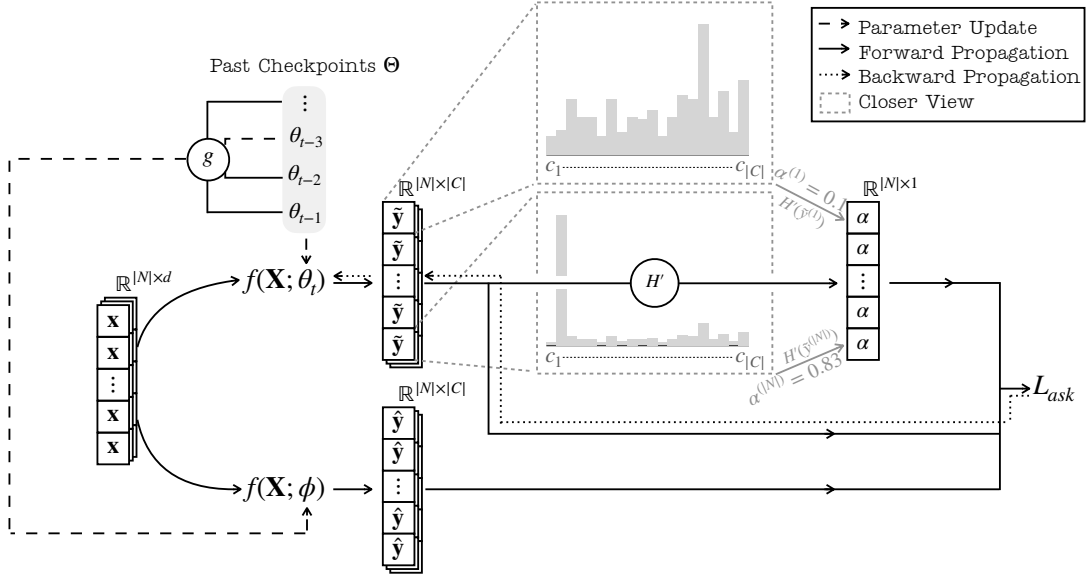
Parameter Update
Forward Propagation
Backward Propagation
Closer View

Past Checkpoints $\Theta$

$g$

$\vdots$
$\theta_{t-3}$
$\theta_{t-2}$
$\theta_{t-1}$

$\mathbb{R}^{|N|\times d}$

$\mathbf{x}$
$\mathbf{x}$
$\vdots$
$\mathbf{x}$
$\mathbf{x}$

$f(\mathbf{X};\theta_t)$

$f(\mathbf{X};\phi)$

$\mathbb{R}^{|N|\times|C|}$

$\tilde{\mathbf{y}}$
$\tilde{\mathbf{y}}$
$\vdots$
$\tilde{\mathbf{y}}$
$\tilde{\mathbf{y}}$

$\mathbb{R}^{|N|\times|C|}$

$\hat{\mathbf{y}}$
$\hat{\mathbf{y}}$
$\vdots$
$\hat{\mathbf{y}}$
$\hat{\mathbf{y}}$

$c_1$ $c_{|C|}$

$c_1$ $c_{|C|}$

$H'$

$\alpha^{(1)} = 0.1$
$H'(\tilde{\mathbf{y}}^{(1)})$

$H'(\tilde{\mathbf{y}}^{(|N|)})$
$\alpha^{(|N|)} = 0.83$

$\mathbb{R}^{|N|\times 1}$

$\alpha$
$\alpha$
$\vdots$
$\alpha$
$\alpha$

$L_{ask}$